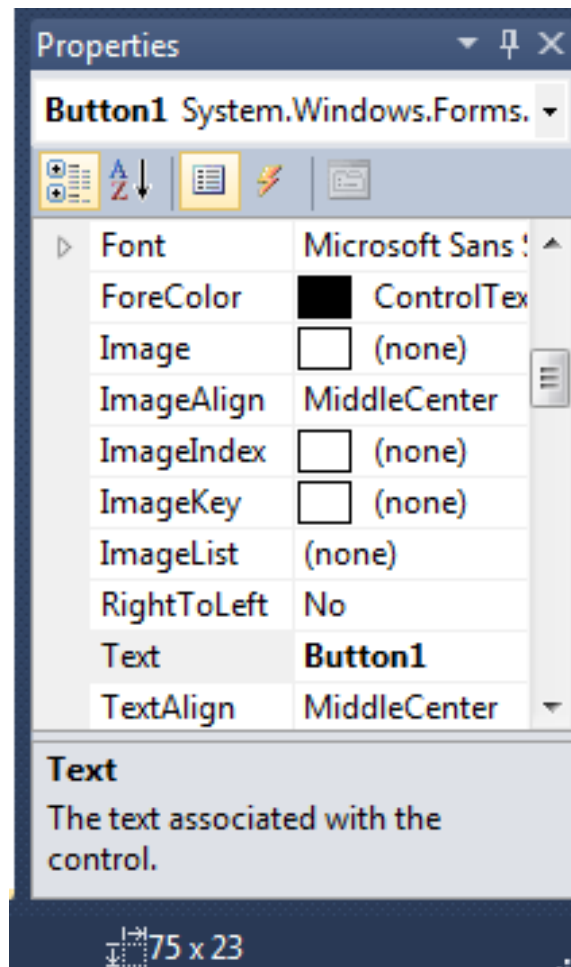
Properties

Button1 System.Windows.Forms.

| | |
|---|---|
| Font | Microsoft Sans S |
| ForeColor | ControlTex |
| Image | (none) |
| ImageAlign | MiddleCenter |
| ImageIndex | (none) |
| ImageKey | (none) |
| ImageList | (none) |
| RightToLeft | No |
| Text | **Button1** |
| TextAlign | MiddleCenter |

**Text**
The text associated with the control.

75 x 23